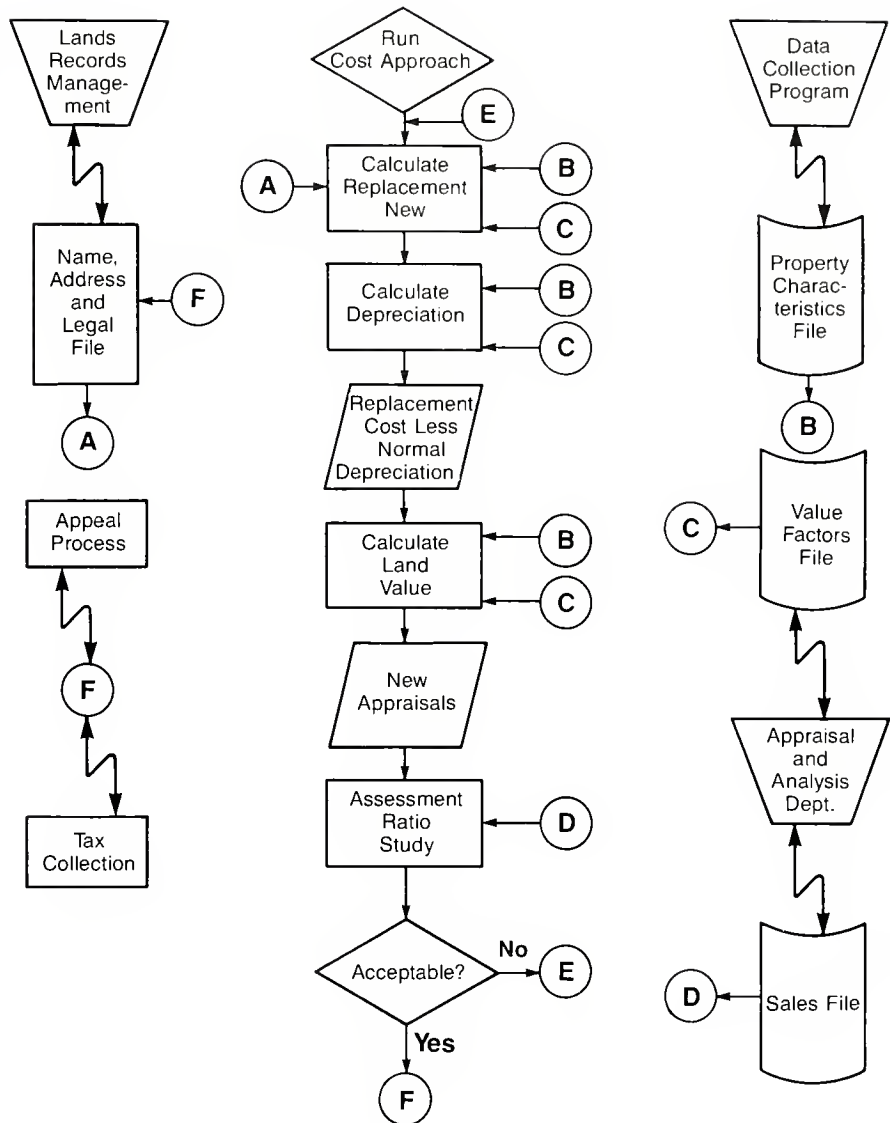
Lands Records Management

Name, Address and Legal File

F

A

Appeal Process

F

Tax Collection

Run Cost Approach

E

A

Calculate Replacement New

B

C

Calculate Depreciation

B

C

Replacement Cost Less Normal Depreciation

Calculate Land Value

B

C

New Appraisals

Assessment Ratio Study

D

Acceptable?

No

E

Yes

F

Data Collection Program

Property Characteristics File

B

C

Value Factors File

Appraisal and Analysis Dept.

D

Sales File